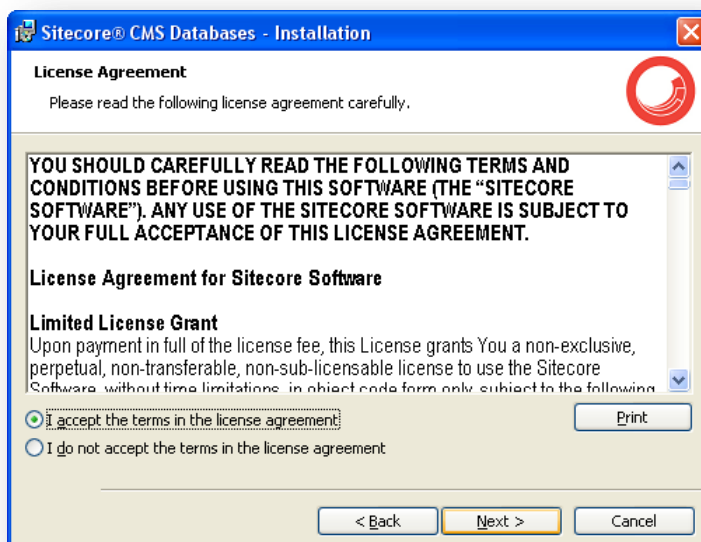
Sitecore® CMS Databases - Installation

License Agreement

Please read the following license agreement carefully.

YOU SHOULD CAREFULLY READ THE FOLLOWING TERMS AND CONDITIONS BEFORE USING THIS SOFTWARE (THE "SITECORE SOFTWARE"). ANY USE OF THE SITECORE SOFTWARE IS SUBJECT TO YOUR FULL ACCEPTANCE OF THIS LICENSE AGREEMENT.

License Agreement for Sitecore Software

Limited License Grant
Upon payment in full of the license fee, this License grants You a non-exclusive, perpetual, non-transferable, non-sub-licensable license to use the Sitecore Software, without time limitations, in object code form only, subject to the following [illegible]

I accept the terms in the license agreement

I do not accept the terms in the license agreement

Print

< Back

Next >

Cancel